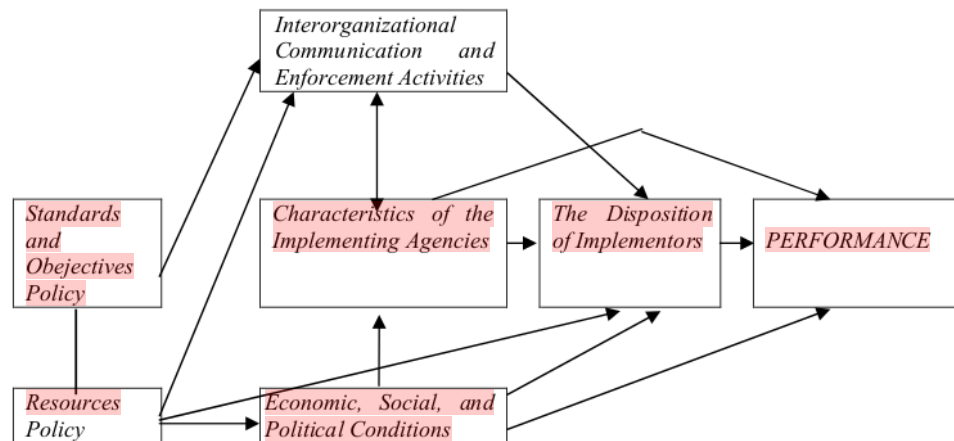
Interorganizational Communication and Enforcement Activities

Standards and Obejectives Policy

Characteristics of the Implementing Agencies

The Disposition of Implementors

PERFORMANCE

Resources Policy

Economic, Social, and Political Conditions